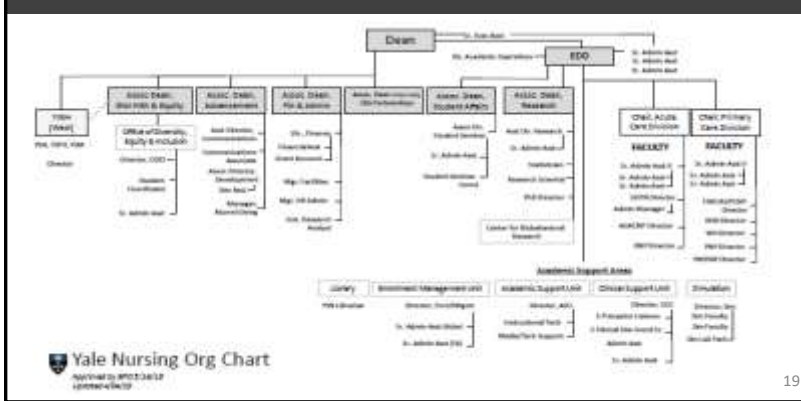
Dean

Sr. Exec Asst

EDO

Dir. Academic Operations

Sr. Admin Asst

Sr. Admin Asst

Sr. Admin Asst

YSN (West)

Assoc. Dean, Diversity & Equity

Office of Diversity, Equity & Inclusion

Director, ODEI

Student Coordinator

Sr. Admin Asst

Assoc. Dean, Advancement

Communications Associate

Assoc. Director, Development

Manager, Alumni Giving

Assoc. Dean, Fin & Admin

Dir., Finance

Grant Administrator

Mgr. Facilities

Mgr. HR Admin

Assoc. Dean, Student Affairs

Sr. Admin Asst

Assoc. Dean, Research

Asst. Dir., Research

Sr. Admin Asst

Statistician

Research Scientist

Center for Biobehavioral Research

Chair, Acute Care Division

FACULTY

Sr. Admin Asst II

Sr. Admin Asst

Sr. Admin Asst

Admin Manager

Chair, Primary Care Division

FACULTY

Sr. Admin Asst II

Sr. Admin Asst

Sr. Admin Asst

Academic Support Areas

Library

Enrollment Management Unit

Academic Support Unit

Clinical Support Unit

Simulation

Director, Enrollment

Sr. Admin Asst

Instructional Tech

Media/Tech Support

Director, CSU

Sr. Admin Asst

Yale Nursing Org Chart

Approved by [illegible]
Updated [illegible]

19